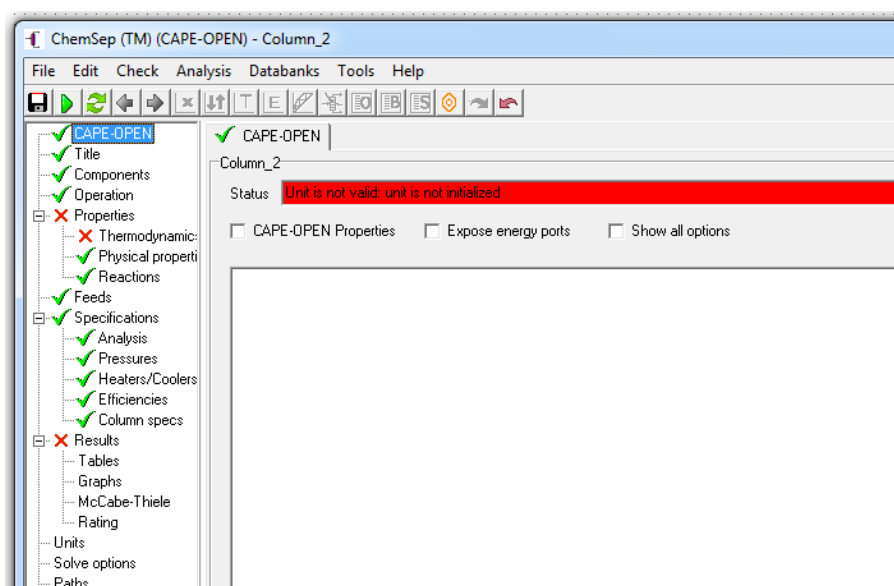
ChemSep (TM) (CAPE-OPEN) - Column_2

File Edit Check Analysis Databanks Tools Help

CAPE-OPEN
Title
Components
Operation
Properties
Thermodynamic:
Physical properti
Reactions
Feeds
Specifications
Analysis
Pressures
Heaters/Coolers
Efficiencies
Column specs
Results
Tables
Graphs
McCabe-Thiele
Rating
Units
Solve options
Paths

CAPE-OPEN

Column_2

Status Unit is not valid: unit is not initialized

CAPE-OPEN Properties Expose energy ports Show all options